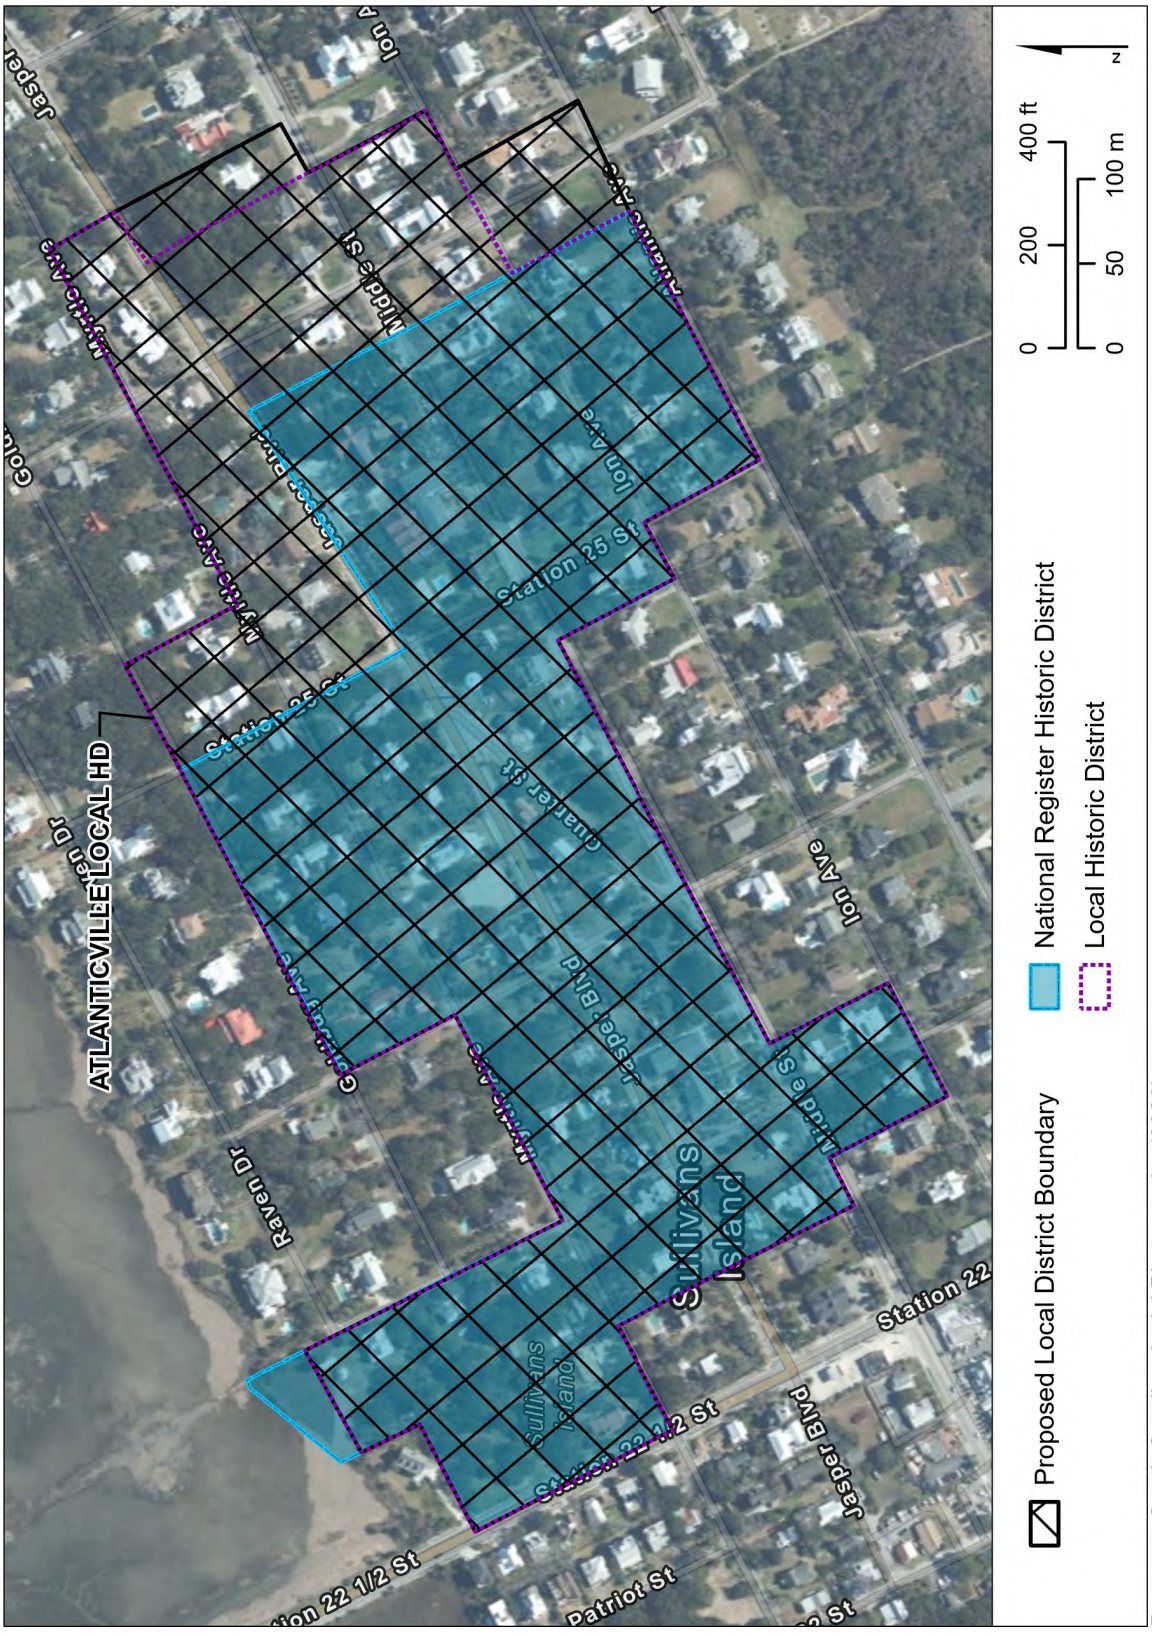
N

0 200 400 ft

0 50 100 m

Proposed Local District Boundary

National Register Historic District

Local Historic District

ATLANTICVILLE LOCAL HD

Jasper

Ion Ave

Middle St

Atlantic Ave

Myrtle Ave

Goldbug

Jasper Blvd

Station 25 St

Ion Ave

Station 25 St

Quarter St

Ion Ave

Raven Dr

Raven Dr

Goldbug Ave

Myrtle Ave

Jasper Blvd

Middle St

Sullivans Island

Sullivans Island

Station 22

Station 22 1/2 St

Jasper Blvd

Station 22 1/2 St

Patriot St

St